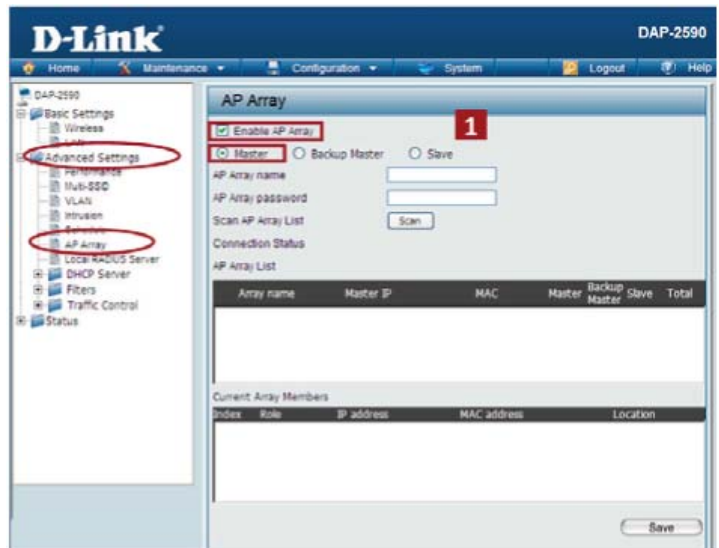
D-Link

DAP-2590

Home Maintenance Configuration System Logout Help

DAP-2590
Basic Settings
Wireless
LAN
Advanced Settings
Performance
Multi-SSID
VLAN
Intrusion
Schedule
AP Array
Local RADIUS Server
DHCP Server
Filters
Traffic Control
Status

AP Array

1

Enable AP Array

Master Backup Master Slave

AP Array name

AP Array password

Scan AP Array List Scan

Connection Status

AP Array List

| Array name | Master IP | MAC | Master | Backup Master | Slave | Total |
|---|---|---|---|---|---|---|

Current Array Members

| Index | Role | IP address | MAC address | Location |
|---|---|---|---|---|

Save